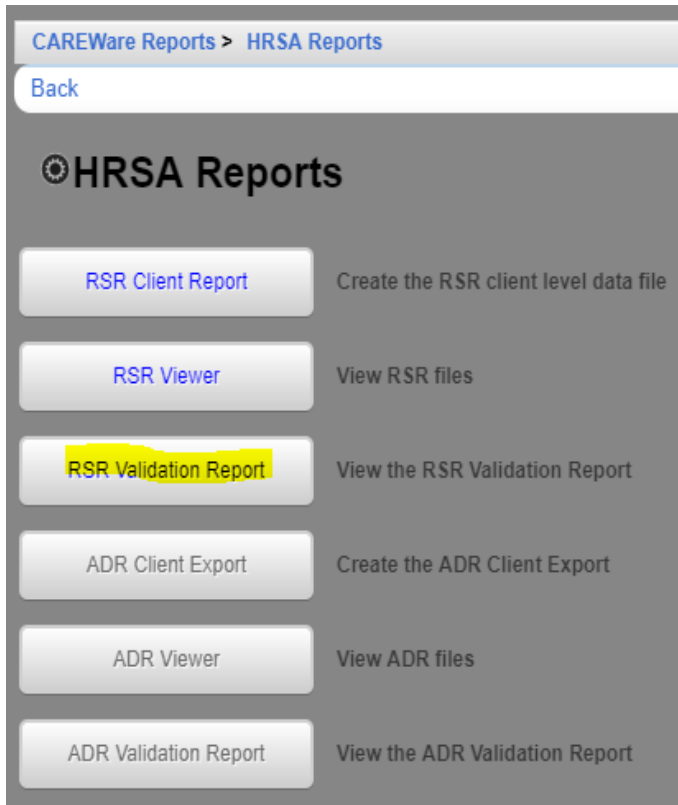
CAREWare Reports > HRSA Reports

Back

HRSA Reports

RSR Client Report

Create the RSR client level data file

RSR Viewer

View RSR files

RSR Validation Report

View the RSR Validation Report

ADR Client Export

Create the ADR Client Export

ADR Viewer

View ADR files

ADR Validation Report

View the ADR Validation Report